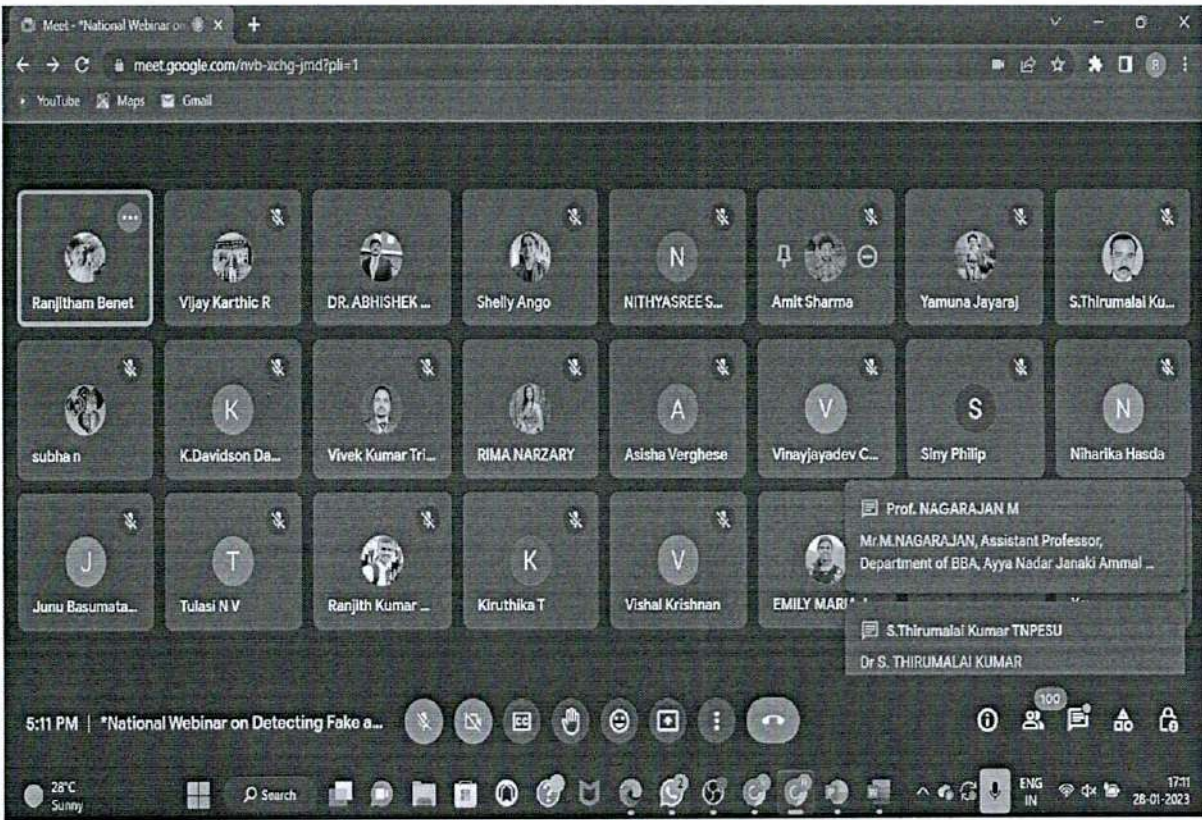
Meet - *National Webinar on

meet.google.com/nvb-xchg-jmd?pli=1

YouTube Maps Gmail

Ranjitham Benet
Vijay Karthic R
DR. ABHISHEK ...
Shelly Ango
N
NITHYASREE S...
Amit Sharma
Yamuna Jayaraj
S.Thirumalai Ku...

subha n
K
K.Davidson Da...
Vivek Kumar Tri...
RIMA NARZARY
A
Asisha Verghese
V
Vinayjayadev C...
S
Siny Philip
N
Niharika Hasda

J
Junu Basumata...
T
Tulasi N V
Ranjith Kumar ...
K
Kiruthika T
V
Vishal Krishnan
EMILY MARI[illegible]

Prof. NAGARAJAN M
Mr.M.NAGARAJAN, Assistant Professor, Department of BBA, Ayya Nadar Janaki Ammal ...

S.Thirumalai Kumar TNPESU
Dr S. THIRUMALAI KUMAR

5:11 PM | *National Webinar on Detecting Fake a...

100

28°C
Sunny
Search
ENG
IN
17:11
28-01-2023